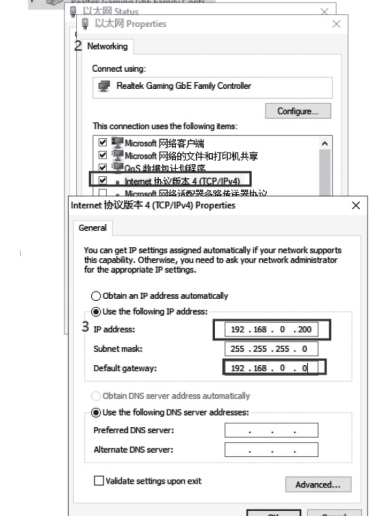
以太网 Status
Realtek Gaming GbE Family Controller
以太网 Properties
2 Networking
Connect using:
Realtek Gaming GbE Family Controller
Configure...
This connection uses the following items:
Microsoft 网络客户端
Microsoft 网络的文件和打印机共享
QoS 数据包计划程序
Internet 协议版本 4 (TCP/IPv4)
Microsoft 网络适配器多路传送器协议
Internet 协议版本 4 (TCP/IPv4) Properties
×
General
You can get IP settings assigned automatically if your network supports this capability. Otherwise, you need to ask your network administrator for the appropriate IP settings.
Obtain an IP address automatically
Use the following IP address:
3 IP address: 192 . 168 . 0 . 200
Subnet mask: 255 . 255 . 255 . 0
Default gateway: 192 . 168 . 0 . 0
Obtain DNS server address automatically
Use the following DNS server addresses:
Preferred DNS server: . . .
Alternate DNS server: . . .
Validate settings upon exit
Advanced...
OK Cancel